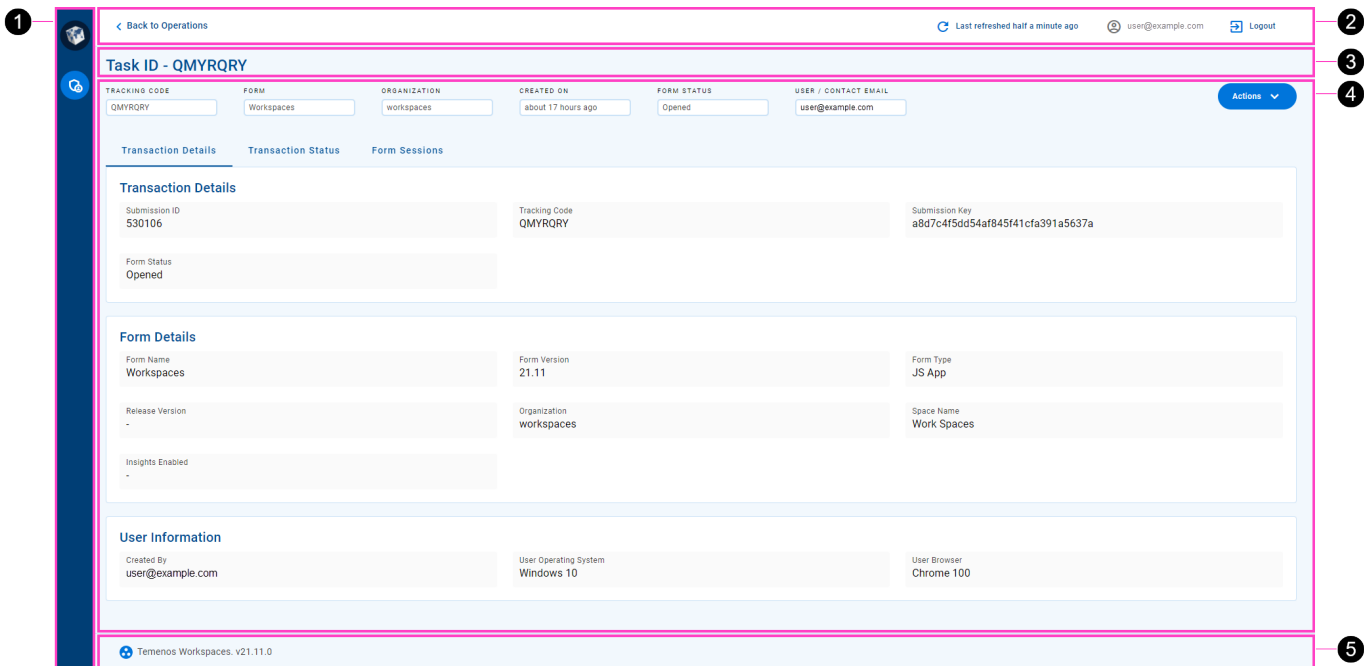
1

< Back to Operations

Last refreshed half a minute ago

user@example.com

Logout

2

Task ID - QMYRQRY

3

| TRACKING CODE | FORM | ORGANIZATION | CREATED ON | FORM STATUS | USER / CONTACT EMAIL |
|---|---|---|---|---|---|
| QMYRQRY | Workspaces | workspaces | about 17 hours ago | Opened | user@example.com |

Actions

4

Transaction Details | Transaction Status | Form Sessions

Transaction Details

Submission ID
530106

Tracking Code
QMYRQRY

Submission Key
a8d7c4f5dd54af845f41cfa391a5637a

Form Status
Opened

Form Details

Form Name
Workspaces

Form Version
21.11

Form Type
JS App

Release Version
-

Organization
workspaces

Space Name
Work Spaces

Insights Enabled
-

User Information

Created By
user@example.com

User Operating System
Windows 10

User Browser
Chrome 100

Temenos Workspaces. v21.11.0

5